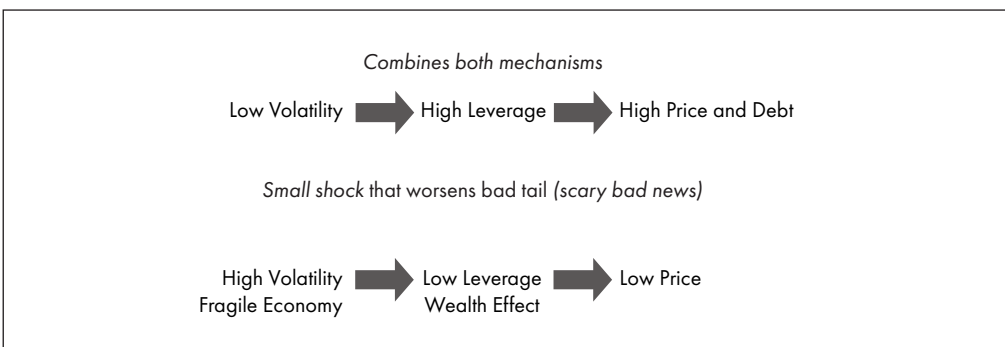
Combines both mechanisms

Low Volatility → High Leverage → High Price and Debt

Small shock that worsens bad tail (scary bad news)

High Volatility
Fragile Economy → Low Leverage
Wealth Effect → Low Price